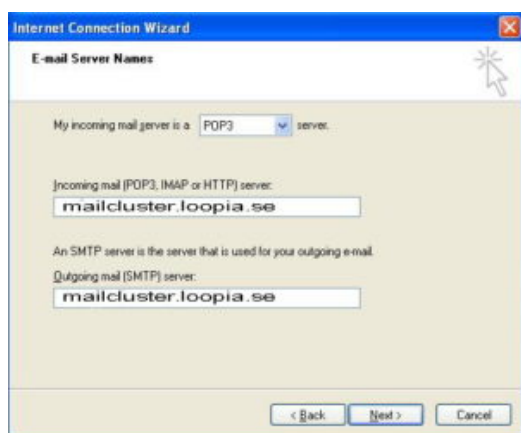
Internet Connection Wizard

E-mail Server Names

My incoming mail server is a POP3 server.

Incoming mail (POP3, IMAP or HTTP) server:

mailcluster.loopia.se

An SMTP server is the server that is used for your outgoing e-mail.

Outgoing mail (SMTP) server:

mailcluster.loopia.se

< Back Next > Cancel